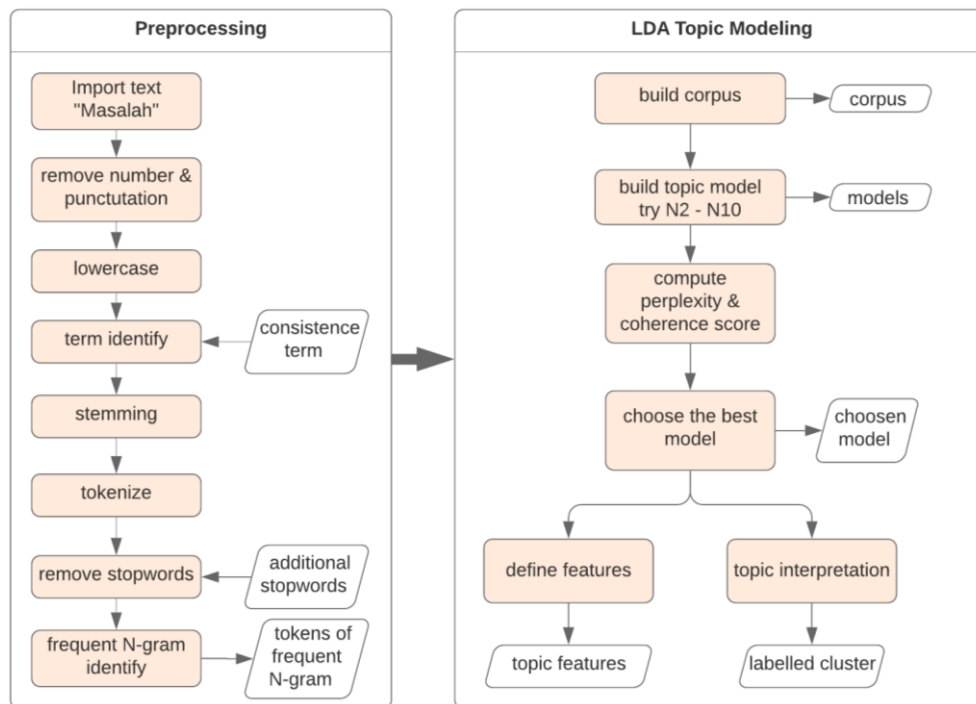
Preprocessing

Import text "Masalah"

remove number & punctutation

lowercase

term identify

consistence term

stemming

tokenize

remove stopwords

additional stopwords

frequent N-gram identify

tokens of frequent N-gram

LDA Topic Modeling

build corpus

corpus

build topic model try N2 - N10

models

compute perplexity & coherence score

choose the best model

choosen model

define features

topic interpretation

topic features

labelled cluster